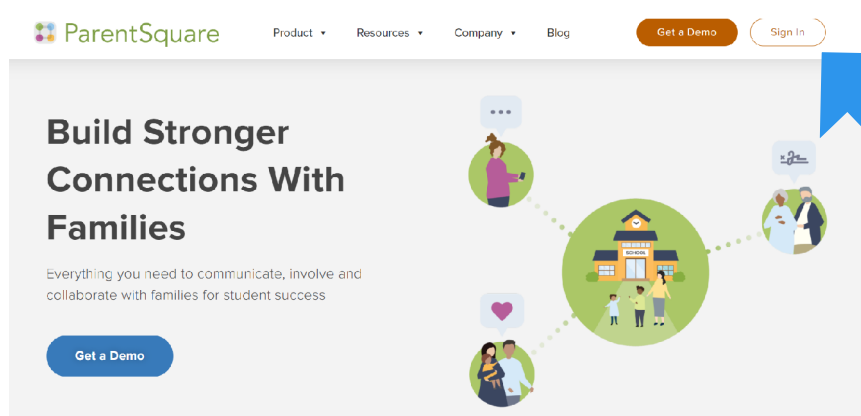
ParentSquare

Product ▾ Resources ▾ Company ▾ Blog

Get a Demo

Sign In

Build Stronger Connections With Families

Everything you need to communicate, involve and collaborate with families for student success

Get a Demo

SCHOOL